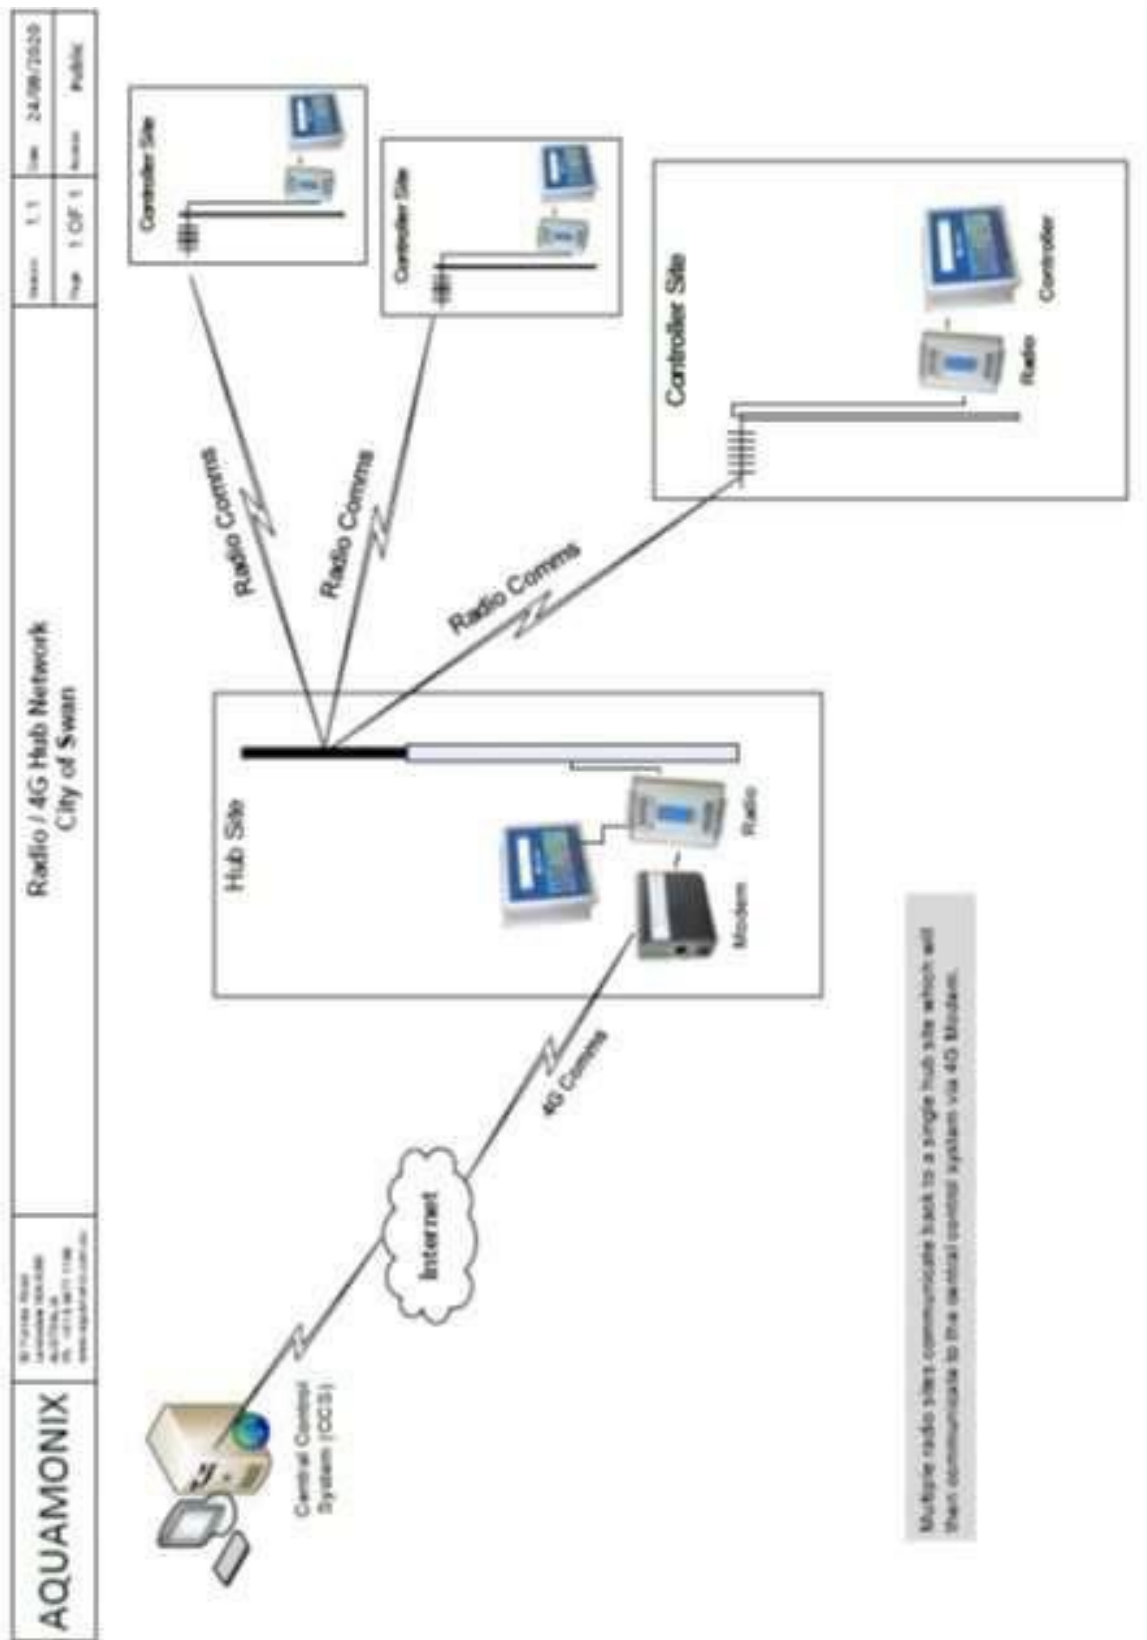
AQUAMONIX

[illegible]
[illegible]
AUSTRALIA
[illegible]
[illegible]

Radio / 4G Hub Network
City of Swan

Version 1.1
Page 1 OF 1
Date 24/08/2020
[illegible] Public

Controller Site

Controller Site

Controller Site

Radio

Controller

Radio Comms

Radio Comms

Radio Comms

Hub Site

Radio

Modem

4G Comms

Internet

Central Control System (CCS)

Multiple radio sites communicate back to a single hub site which will then communicate to the central control system via 4G Modem.